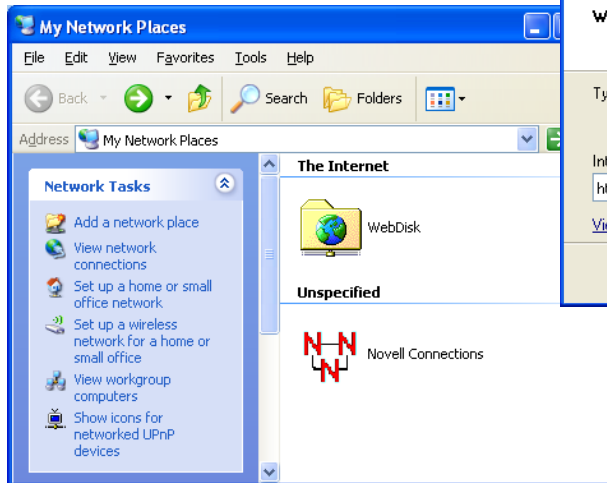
My Network Places

File Edit View Favorites Tools Help

Back Search Folders

Address My Network Places

Network Tasks

Add a network place

View network connections

Set up a home or small office network

Set up a wireless network for a home or small office

View workgroup computers

Show icons for networked UPnP devices

The Internet

WebDisk

Unspecified

Novell Connections

W

Ty

Int

ht

Vi